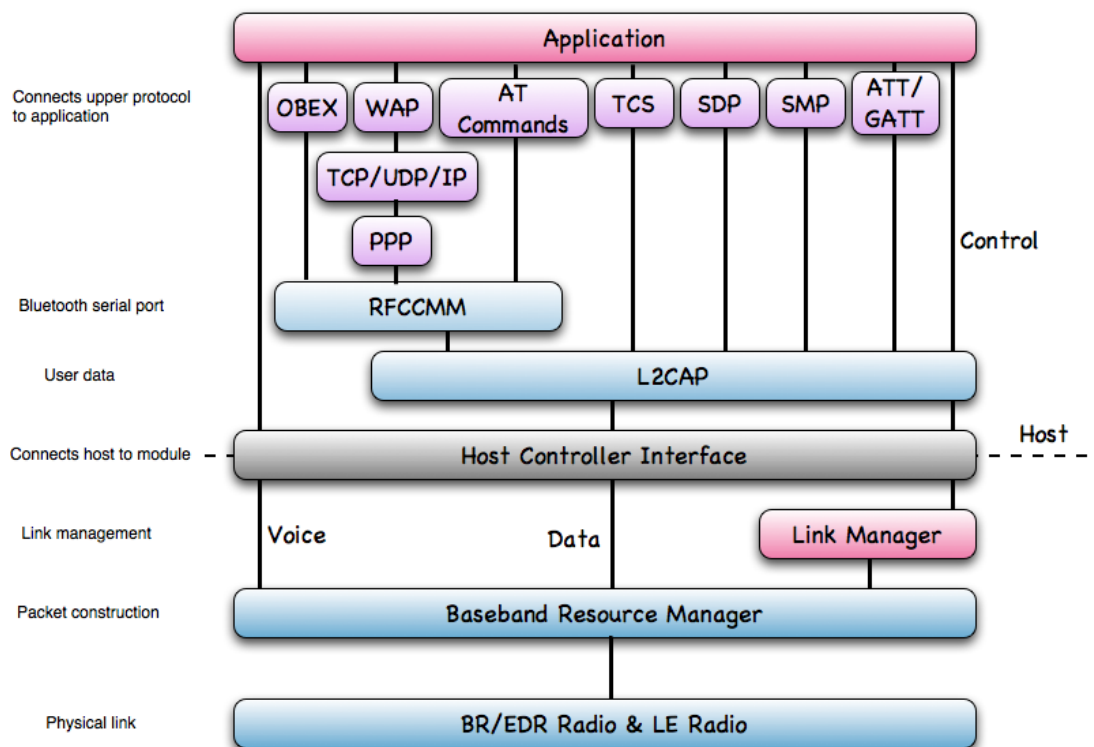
Application

Connects upper protocol to application

OBEX
WAP
AT Commands
TCS
SDP
SMP
ATT/ GATT

TCP/UDP/IP

PPP

Control

Bluetooth serial port

RFCCMM

User data

L2CAP

Connects host to module

Host Controller Interface

Host

Link management

Voice

Data

Link Manager

Packet construction

Baseband Resource Manager

Physical link

BR/EDR Radio & LE Radio